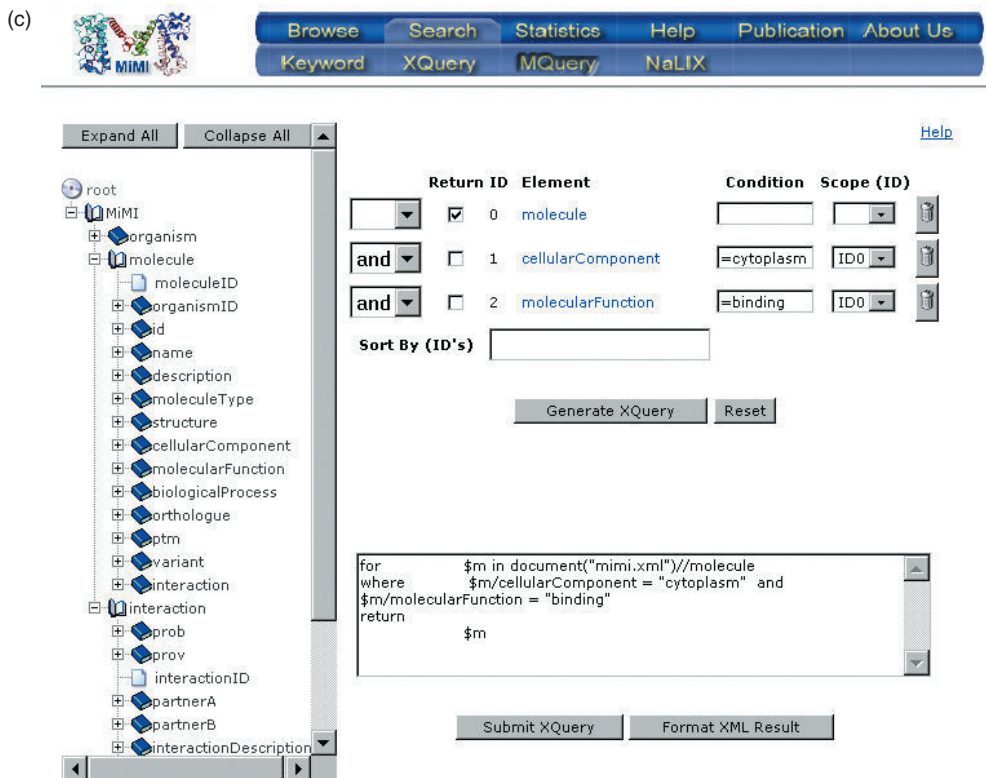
(c)

MiMI

Browse | Search | Statistics | Help | Publication | About Us

Keyword | XQuery | MQuery | NaLIX

Expand All | Collapse All

Help

root
MiMI
organism
molecule
moleculeID
organismID
id
name
description
moleculeType
structure
cellularComponent
molecularFunction
biologicalProcess
orthologue
ptm
variant
interaction
interaction
prob
prov
interactionID
partnerA
partnerB
interactionDescription

| | Return | ID | Element | Condition | Scope (ID) |
|---|---|---|---|---|---|
| | ☑ | 0 | molecule | | |
| and | ☐ | 1 | cellularComponent | =cytoplasm | ID0 |
| and | ☐ | 2 | molecularFunction | =binding | ID0 |

Sort By (ID's)

Generate XQuery | Reset

for $m in document("mimi.xml")//molecule
where $m/cellularComponent = "cytoplasm" and
$m/molecularFunction = "binding"
return
$m

Submit XQuery | Format XML Result